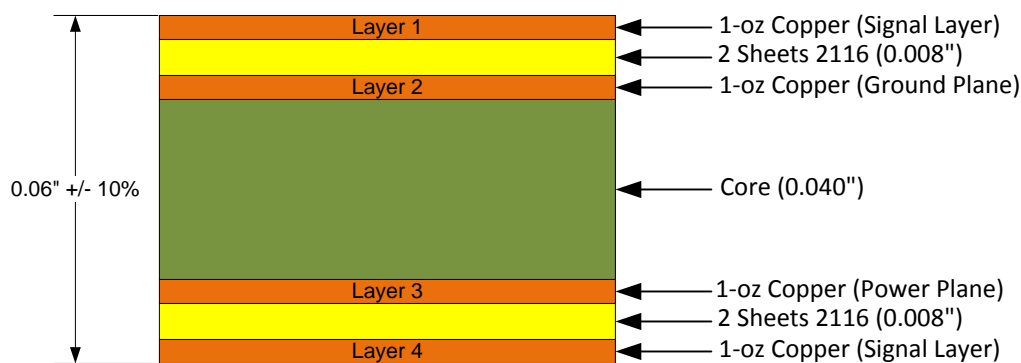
0.06" +/- 10%

Layer 1
1-oz Copper (Signal Layer)
2 Sheets 2116 (0.008")
Layer 2
1-oz Copper (Ground Plane)
Core (0.040")
Layer 3
1-oz Copper (Power Plane)
2 Sheets 2116 (0.008")
Layer 4
1-oz Copper (Signal Layer)